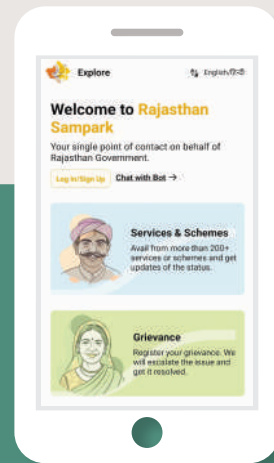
Explore

English/हिंदी

Welcome to Rajasthan Sampark

Your single point of contact on behalf of Rajasthan Government.

Log In/Sign Up

Chat with Bot →

Services & Schemes

Avail from more than 200+ services or schemes and get updates of the status.

Grievance

Register your grievance. We will escalate the issue and get it resolved.